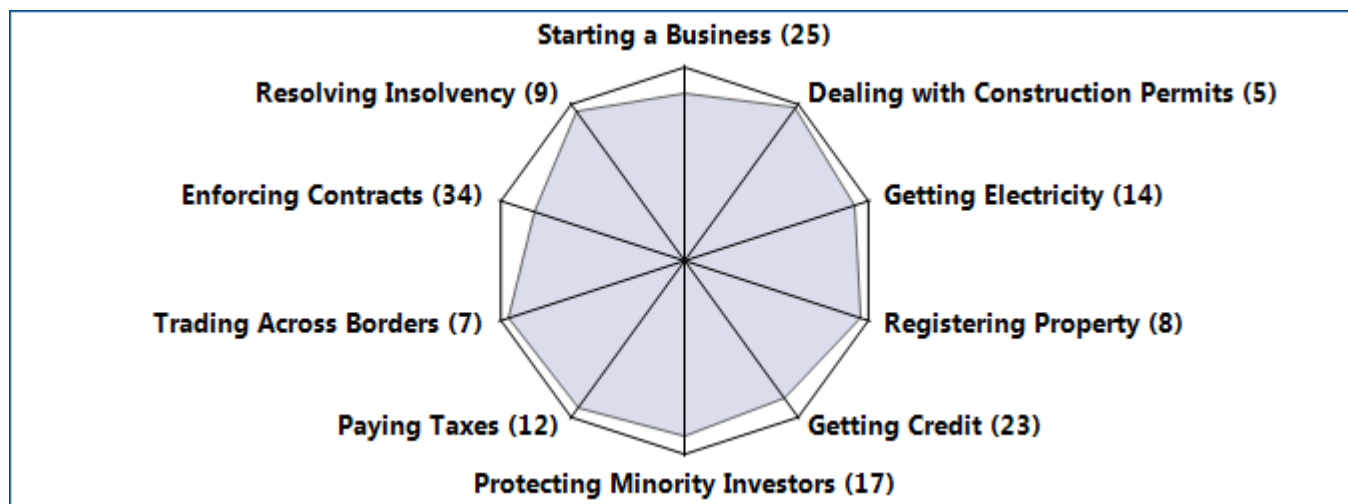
Starting a Business (25)
Resolving Insolvency (9)
Dealing with Construction Permits (5)
Enforcing Contracts (34)
Getting Electricity (14)
Trading Across Borders (7)
Registering Property (8)
Paying Taxes (12)
Getting Credit (23)
Protecting Minority Investors (17)